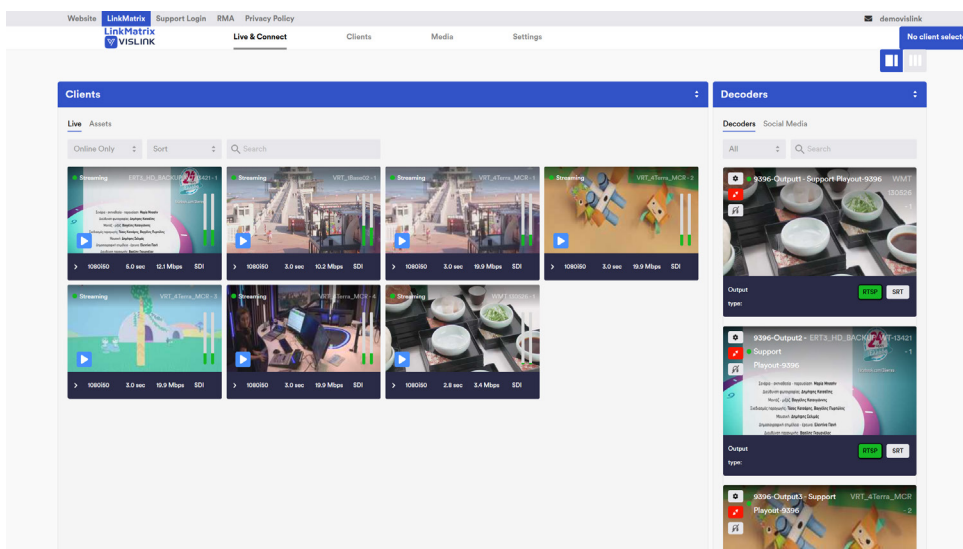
Website LinkMatrix Support Login RMA Privacy Policy

demovislink

LinkMatrix VISLINK

Live & Connect Clients Media Settings

No client selecte

Clients

Live Assets

Online Only

Sort

Search

Streaming ERT3_HD_BACKUP-13421 - 1

1080i50 5.0 sec 12.1 Mbps SDI

Streaming VRT_tBase02 - 1

1080i50 3.0 sec 10.2 Mbps SDI

Streaming VRT_4Terra_MCR - 1

1080i50 3.0 sec 19.9 Mbps SDI

Streaming VRT_4Terra_MCR - 2

1080i50 3.0 sec 19.9 Mbps SDI

Streaming VRT_4Terra_MCR - 3

1080i50 3.0 sec 19.9 Mbps SDI

Streaming VRT_4Terra_MCR - 4

1080i50 3.0 sec 19.9 Mbps SDI

Streaming WMT 130826 - 1

1080i50 2.8 sec 3.4 Mbps SDI

Decoders

Decoders Social Media

All

Search

9396-Output1 - Support Playout-9396 WMT 130826 - 1

Output type:

RTSP SRT

9396-Output2 - ERT3_HD_BACKUP-13421 - 1 Support Playout-9396

Output type:

RTSP SRT

9396-Output3 - Support Playout-9396 VRT_4Terra_MCR - 2